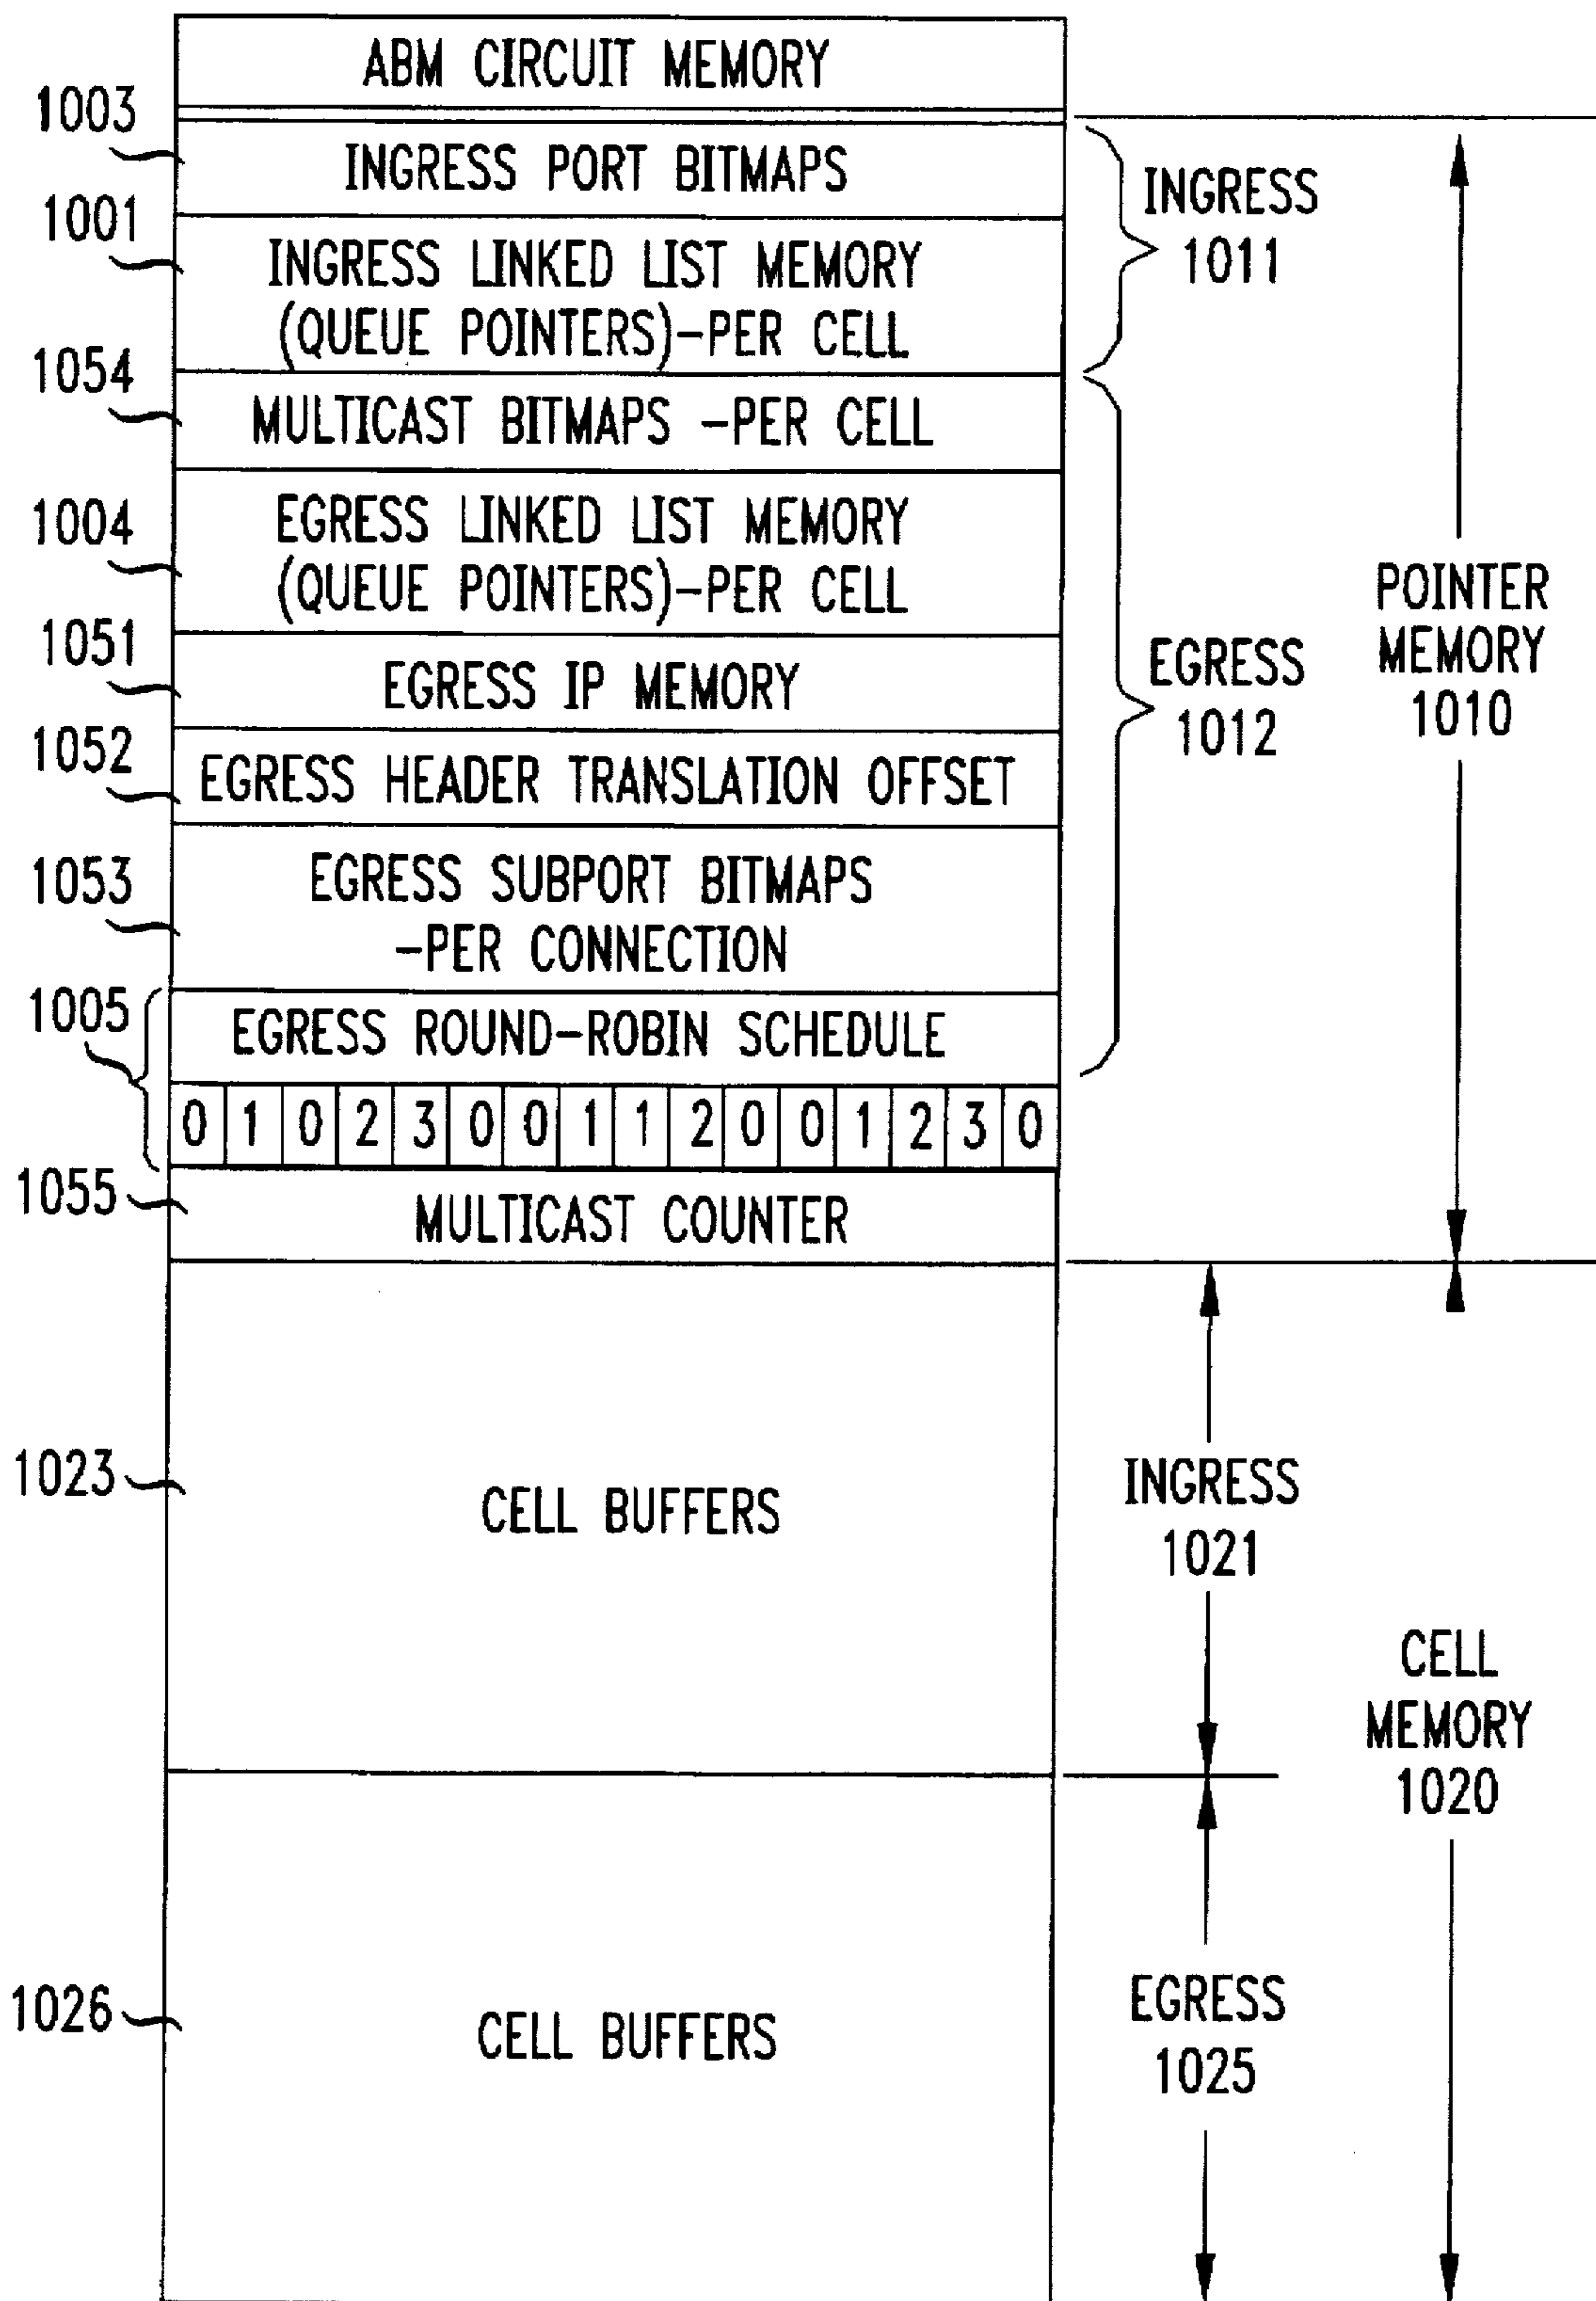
ABM CIRCUIT MEMORY

1003
INGRESS PORT BITMAPS

1001
INGRESS LINKED LIST MEMORY (QUEUE POINTERS)-PER CELL

INGRESS 1011

1054
MULTICAST BITMAPS -PER CELL

1004
EGRESS LINKED LIST MEMORY (QUEUE POINTERS)-PER CELL

1051
EGRESS IP MEMORY

1052
EGRESS HEADER TRANSLATION OFFSET

1053
EGRESS SUBPORT BITMAPS -PER CONNECTION

1005
EGRESS ROUND-ROBIN SCHEDULE

| 0 | 1 | 0 | 2 | 3 | 0 | 0 | 1 | 1 | 2 | 0 | 0 | 1 | 2 | 3 | 0 |
|---|---|---|---|---|---|---|---|---|---|---|---|---|---|---|---|

EGRESS 1012

POINTER MEMORY 1010

1055
MULTICAST COUNTER

1023
CELL BUFFERS

INGRESS 1021

CELL MEMORY 1020

1026
CELL BUFFERS

EGRESS 1025